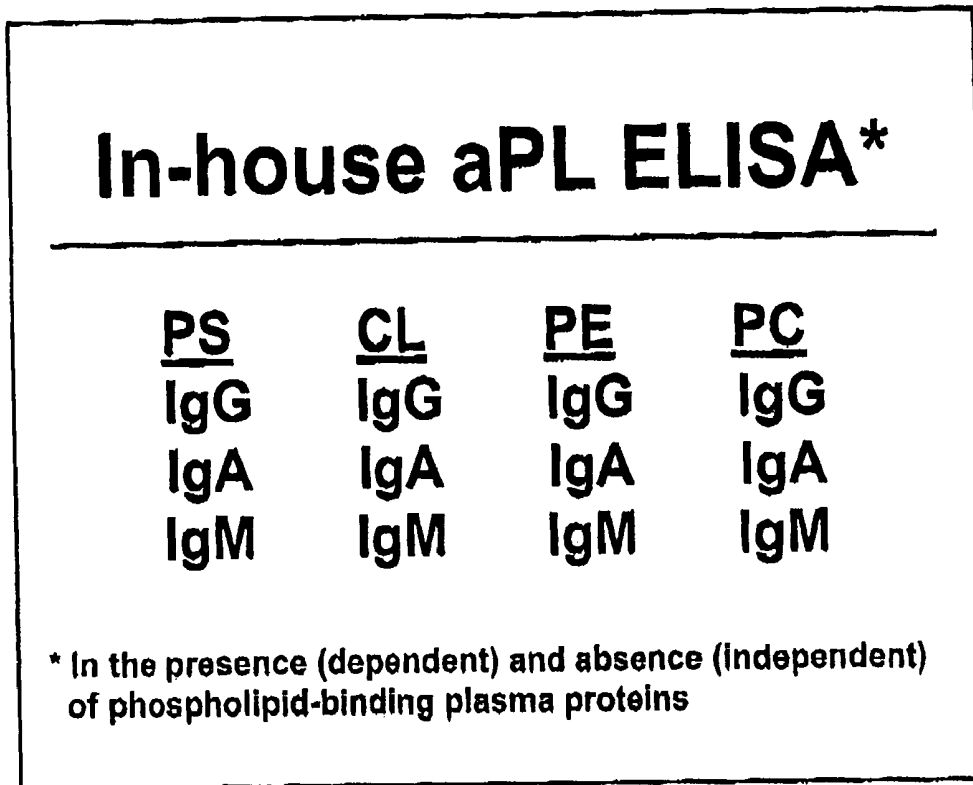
In-house aPL ELISA*

| PS | CL | PE | PC |
|---|---|---|---|
| IgG | IgG | IgG | IgG |
| IgA | IgA | IgA | IgA |
| IgM | IgM | IgM | IgM |

* In the presence (dependent) and absence (independent) of phospholipid-binding plasma proteins